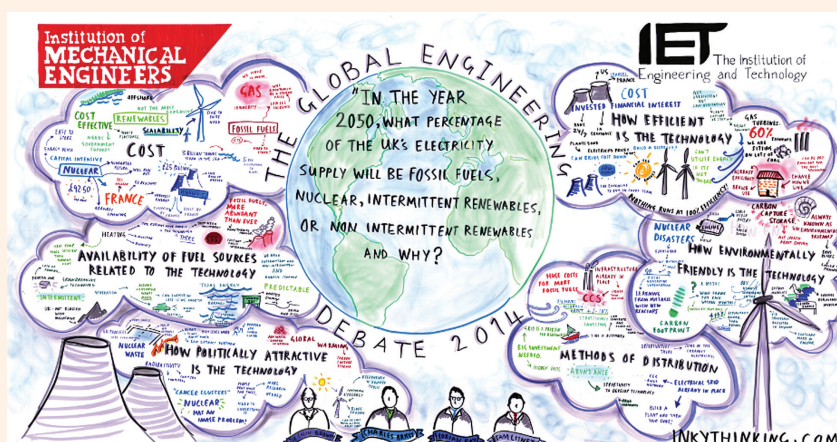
Institution of
MECHANICAL
ENGINEERS

IET The Institution of Engineering and Technology

THE GLOBAL ENGINEERING DEBATE 2014

"IN THE YEAR 2050, WHAT PERCENTAGE OF THE UK'S ELECTRICITY SUPPLY WILL BE FOSSIL FUELS, NUCLEAR, INTERMITTENT RENEWABLES, OR NON INTERMITTENT RENEWABLES AND WHY?

COST EFFECTIVE
RENEWABLES
SCALABILITY
COST
NUCLEAR
CAPITAL INTENSIVE
£92.50
FRANCE
GAS
FOSSIL FUELS
FOSSIL FUELS ARE MORE ABUNDANT THAN EVER

AVAILABILITY OF FUEL SOURCES RELATED TO THE TECHNOLOGY
INTERMITTENT
PREDICTABLE

NUCLEAR WASTE
HOW POLITICALLY ATTRACTIVE IS THE TECHNOLOGY
"CANCER CLUSTERS"
NUCLEAR
NOT AN IMAGE PROBLEM
GLOBAL WARMING

COST
INVESTED FINANCIAL INTEREST
HOW EFFICIENT IS THE TECHNOLOGY
GAS TURBINES 60%
NOTHING RUNS AT 100% EFFICIENCY
CARBON CAPTURE STORAGE
NUCLEAR DISASTERS
HOW ENVIRONMENTALLY FRIENDLY IS THE TECHNOLOGY
HUGE COSTS FOR MOST FOSSIL FUELS
INFRASTRUCTURE ALREADY IN PLACE
CCS
CARBON FOOTPRINT
BIG INVESTMENT NEEDED
METHODS OF DISTRIBUTION
ELECTRICAL GRID ALREADY IN PLACE

INKYTHINKING.COM